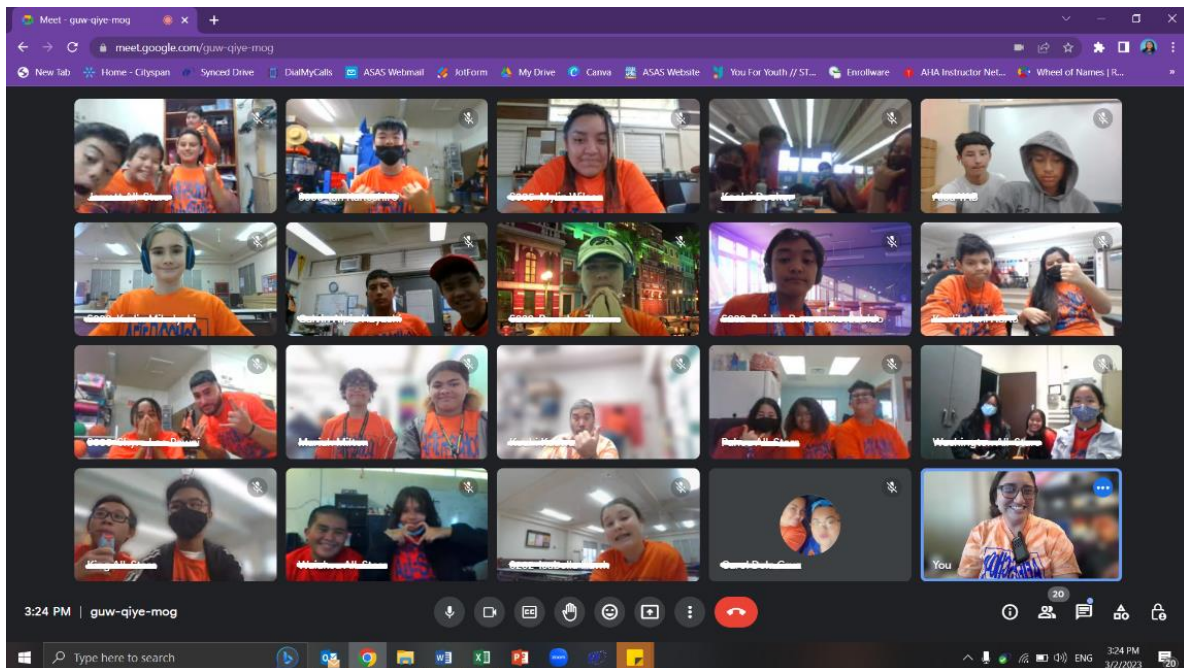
Meet - guw-qiye-mog

meet.google.com/guw-qiye-mog

New Tab | Home - Cityspan | Synced Drive | DialMyCalls | ASAS Webmail | JotForm | My Drive | Canva | ASAS Website | You For Youth // ST... | Enrollware | AHA Instructor Net... | Wheel of Names | R...

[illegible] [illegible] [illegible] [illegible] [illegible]

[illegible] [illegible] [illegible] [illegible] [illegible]

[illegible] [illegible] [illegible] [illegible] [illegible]

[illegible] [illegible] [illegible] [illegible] You

3:24 PM | guw-qiye-mog

20

Type here to search

ENG 3:24 PM 3/2/2023

20